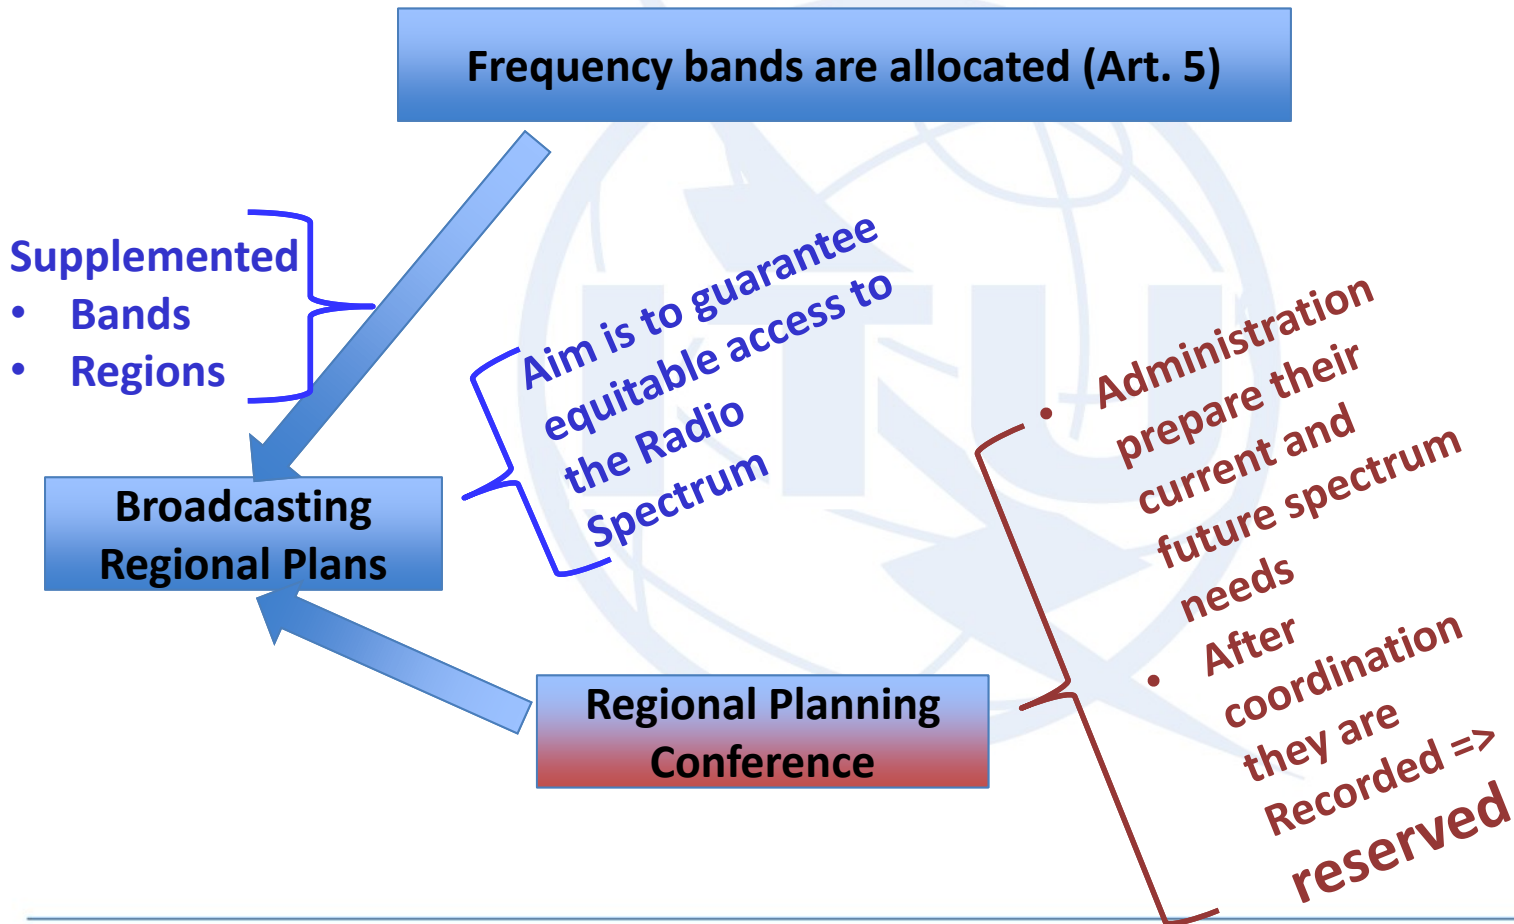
Frequency bands are allocated (Art. 5)

Supplemented
• Bands
• Regions

Broadcasting Regional Plans

Aim is to guarantee equitable access to the Radio Spectrum

• Administration prepare their current and future spectrum needs
• After coordination they are Recorded => reserved

Regional Planning Conference